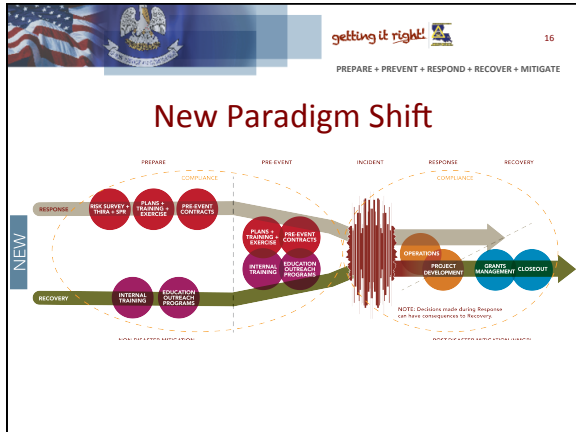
getting it right!

16

PREPARE + PREVENT + RESPOND + RECOVER + MITIGATE

New Paradigm Shift

PREPARE

PRE EVENT

INCIDENT

RESPONSE

RECOVERY

COMPLIANCE

COMPLIANCE

NEW

RESPONSE

RISK SURVEY + THIRA + SPR

PLANS + TRAINING + EXERCISE

PRE-EVENT CONTRACTS

PLANS + TRAINING + EXERCISE

PRE-EVENT CONTRACTS

INTERNAL TRAINING

EDUCATION OUTREACH PROGRAMS

OPERATIONS

PROJECT DEVELOPMENT

GRANTS MANAGEMENT

CLOSEOUT

RECOVERY

INTERNAL TRAINING

EDUCATION OUTREACH PROGRAMS

NOTE: Decisions made during Response can have consequences to Recovery.

NON-DISASTER MITIGATION

POST-DISASTER MITIGATION (HMGP)